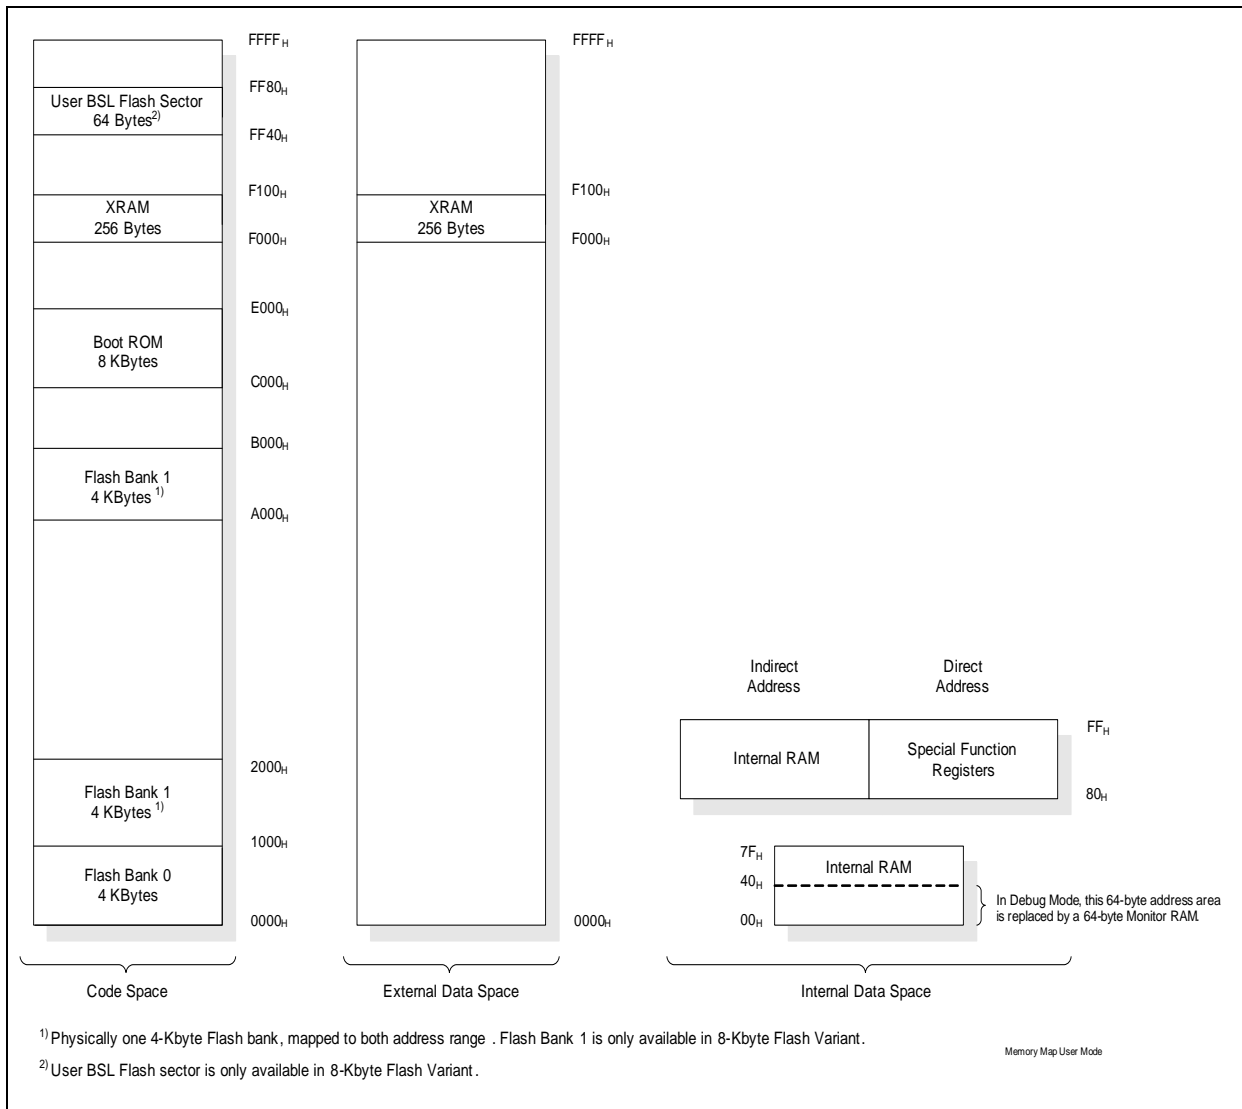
$FFFF_H$

$FF80_H$

User BSL Flash Sector
64 Bytes$^{2)}$

$FF40_H$

$F100_H$

XRAM
256 Bytes

$F000_H$

$E000_H$

Boot ROM
8 KBytes

$C000_H$

$B000_H$

Flash Bank 1
4 KBytes $^{1)}$

$A000_H$

$2000_H$

Flash Bank 1
4 KBytes $^{1)}$

$1000_H$

Flash Bank 0
4 KBytes

$0000_H$

$FFFF_H$

$F100_H$

XRAM
256 Bytes

$F000_H$

$0000_H$

Indirect
Address

Direct
Address

$FF_H$

Internal RAM

Special Function
Registers

$80_H$

$7F_H$

Internal RAM

$40_H$

$00_H$

In Debug Mode, this 64-byte address area is replaced by a 64-byte Monitor RAM.

Code Space

External Data Space

Internal Data Space

$^{1)}$ Physically one 4-Kbyte Flash bank, mapped to both address range . Flash Bank 1 is only available in 8-Kbyte Flash Variant.

$^{2)}$ User BSL Flash sector is only available in 8-Kbyte Flash Variant.

Memory Map User Mode